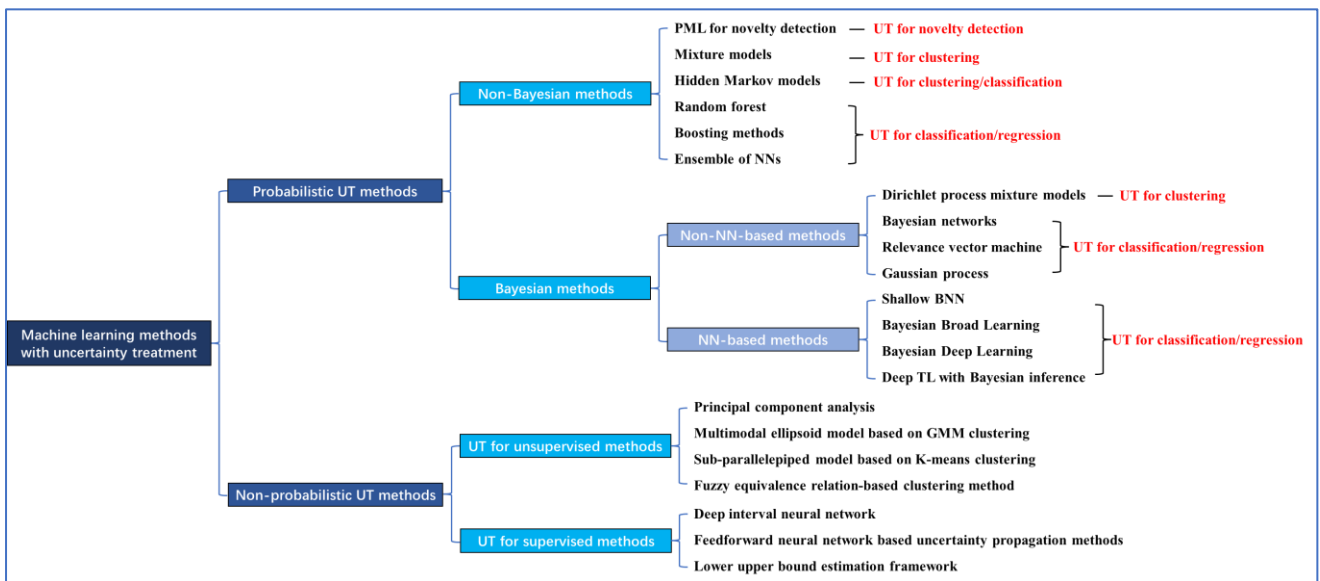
Machine learning methods with uncertainty treatment

Probabilistic UT methods

Non-Bayesian methods

PML for novelty detection — UT for novelty detection

Mixture models — UT for clustering

Hidden Markov models — UT for clustering/classification

Random forest

Boosting methods

Ensemble of NNs

UT for classification/regression

Bayesian methods

Non-NN-based methods

Dirichlet process mixture models — UT for clustering

Bayesian networks

Relevance vector machine

Gaussian process

UT for classification/regression

NN-based methods

Shallow BNN

Bayesian Broad Learning

Bayesian Deep Learning

Deep TL with Bayesian inference

UT for classification/regression

Non-probabilistic UT methods

UT for unsupervised methods

Principal component analysis

Multimodal ellipsoid model based on GMM clustering

Sub-parallelepiped model based on K-means clustering

Fuzzy equivalence relation-based clustering method

UT for supervised methods

Deep interval neural network

Feedforward neural network based uncertainty propagation methods

Lower upper bound estimation framework